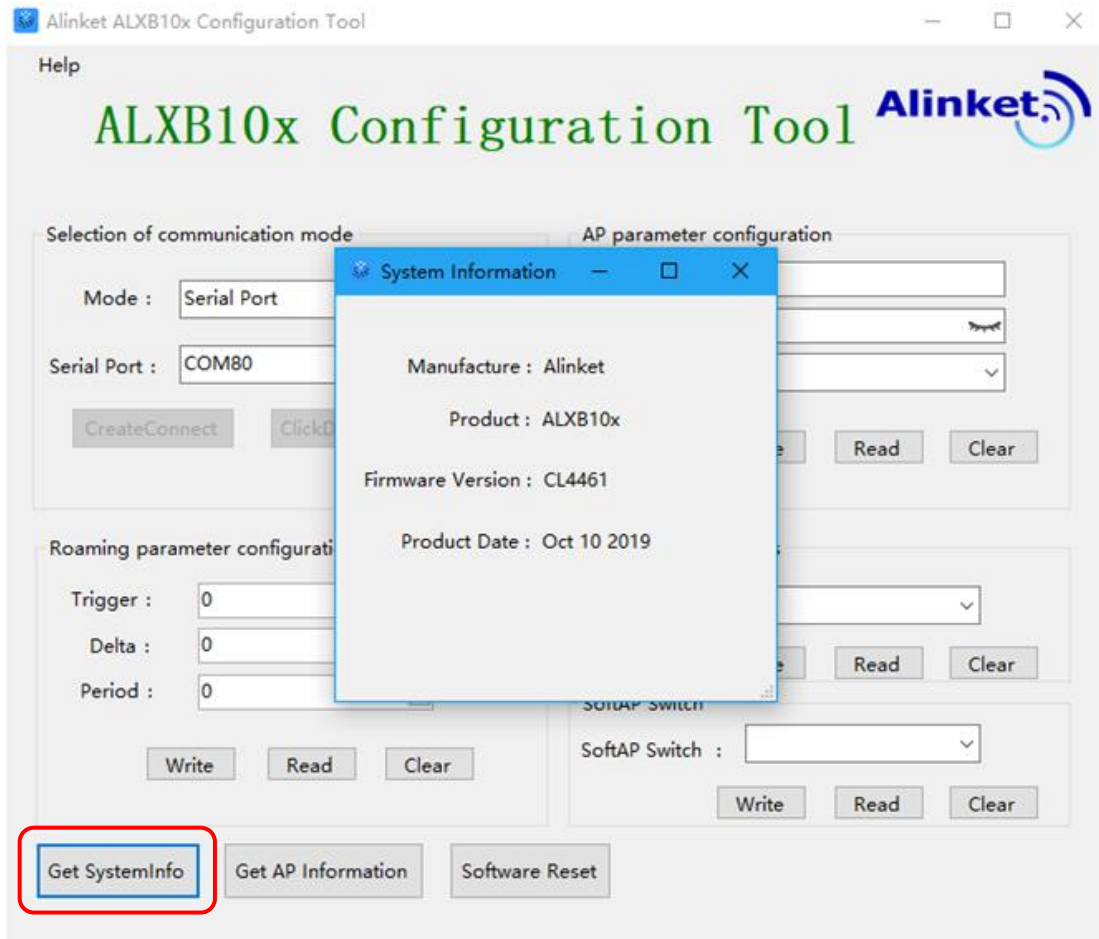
Alinket ALXB10x Configuration Tool

Help

ALXB10x Configuration Tool

Alinket

Selection of communication mode

Mode : Serial Port

Serial Port : COM80

CreateConnect

ClickD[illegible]

AP parameter configuration

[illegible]e Read Clear

System Information

Manufacture : Alinket

Product : ALXB10x

Firmware Version : CL4461

Product Date : Oct 10 2019

Roaming parameter configurati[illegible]

Trigger : 0

Delta : 0

Period : 0

Write Read Clear

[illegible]e Read Clear

SoftAP Switch

SoftAP Switch :

Write Read Clear

Get SystemInfo

Get AP Information

Software Reset